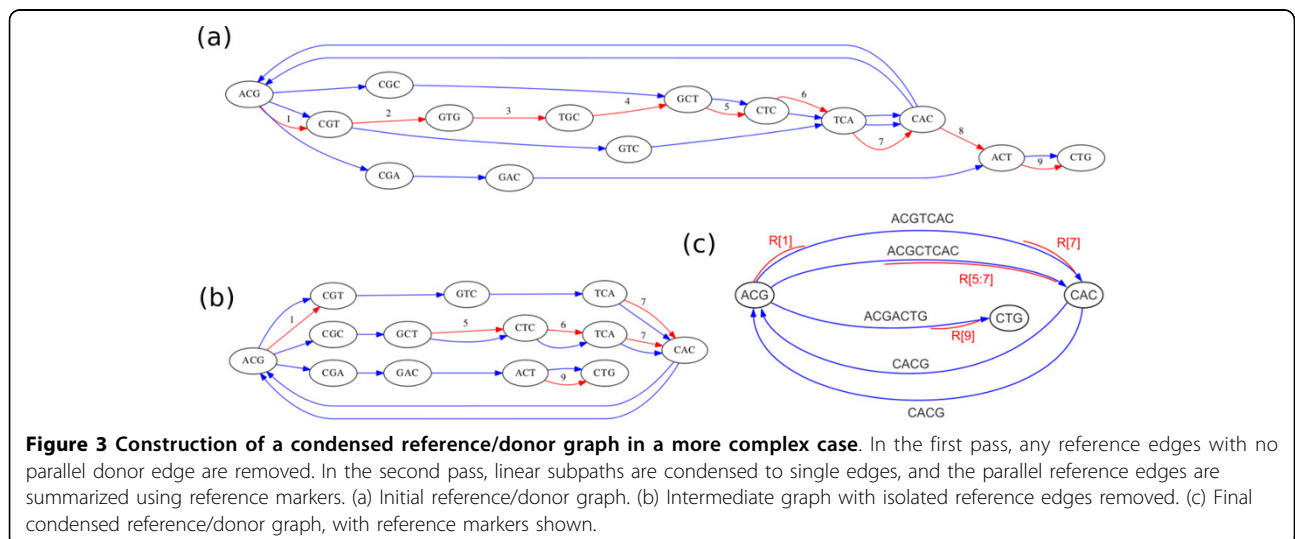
(a)

ACG CGC GCT CTC TCA CAC CGT GTG TGC GTC CGA GAC ACT CTG

1 2 3 4 5 6 7 8 9

(b)

ACG CGT GTC TCA CGC GCT CTC TCA CAC CGA GAC ACT CTG

1 5 6 7 7 9

(c)

ACGTCAC
R[1] R[7]
ACGCTCAC
R[5:7]
ACG CAC
ACGACTG CTG
R[9]
CACG
CACG

**Figure 3 Construction of a condensed reference/donor graph in a more complex case**. In the first pass, any reference edges with no parallel donor edge are removed. In the second pass, linear subpaths are condensed to single edges, and the parallel reference edges are summarized using reference markers. (a) Initial reference/donor graph. (b) Intermediate graph with isolated reference edges removed. (c) Final condensed reference/donor graph, with reference markers shown.